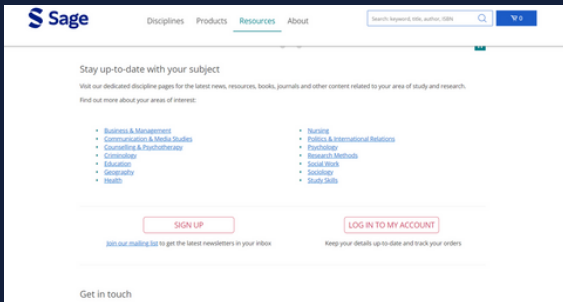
Sage

Disciplines Products Resources About

Search keyword, title, author, ISBN

0

Stay up-to-date with your subject

Visit our dedicated discipline pages for the latest news, resources, books, journals and other content related to your area of study and research.

Find out more about your areas of interest:

- Business & Management
- Communication & Media Studies
- Counselling & Psychotherapy
- Criminology
- Education
- Geography
- Health

- Nursing
- Politics & International Relations
- Psychology
- Research Methods
- Social Work
- Sociology
- Study Skills

SIGN UP

Join our mailing list to get the latest newsletters in your inbox

LOG IN TO MY ACCOUNT

Keep your details up-to-date and track your orders

Get in touch